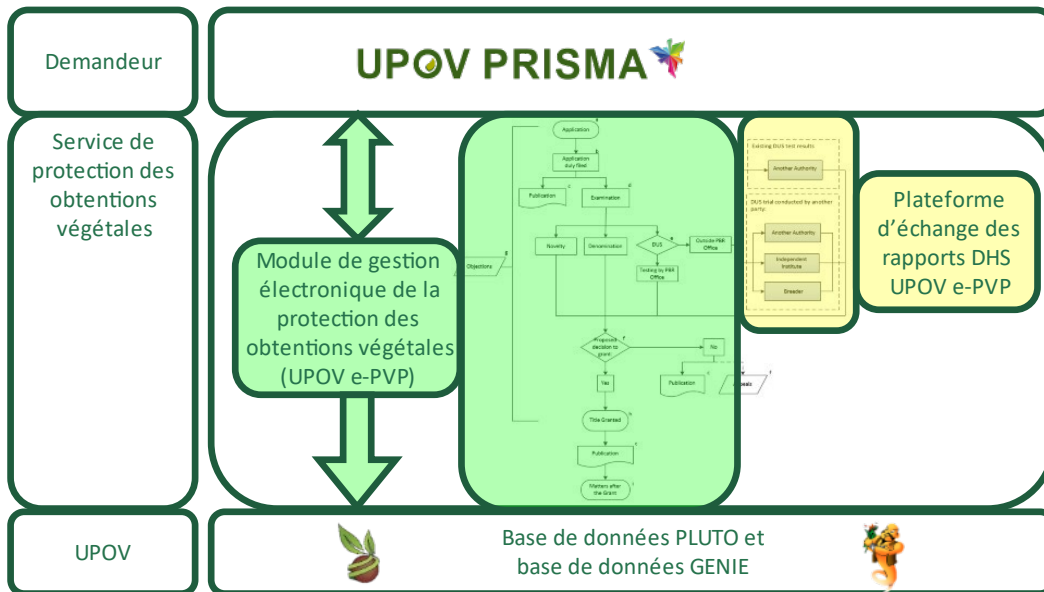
Demandeur

UPOV PRISMA

Service de protection des obtentions végétales

Module de gestion électronique de la protection des obtentions végétales (UPOV e-PVP)

Application

Application duly filed

Publication

Examination

Objections

Novelty

Denomination

DUS

Outside PBR Office

Testing by PBR Office

Existing DUS test results

Another Authority

DUS trial conducted by another party:

Another Authority

Independent Institute

Breeder

Plateforme d'échange des rapports DHS UPOV e-PVP

Proposed decision to grant

No

Yes

Publication

Appeals

Title Granted

Publication

Matters after the Grant

UPOV

Base de données PLUTO et base de données GENIE